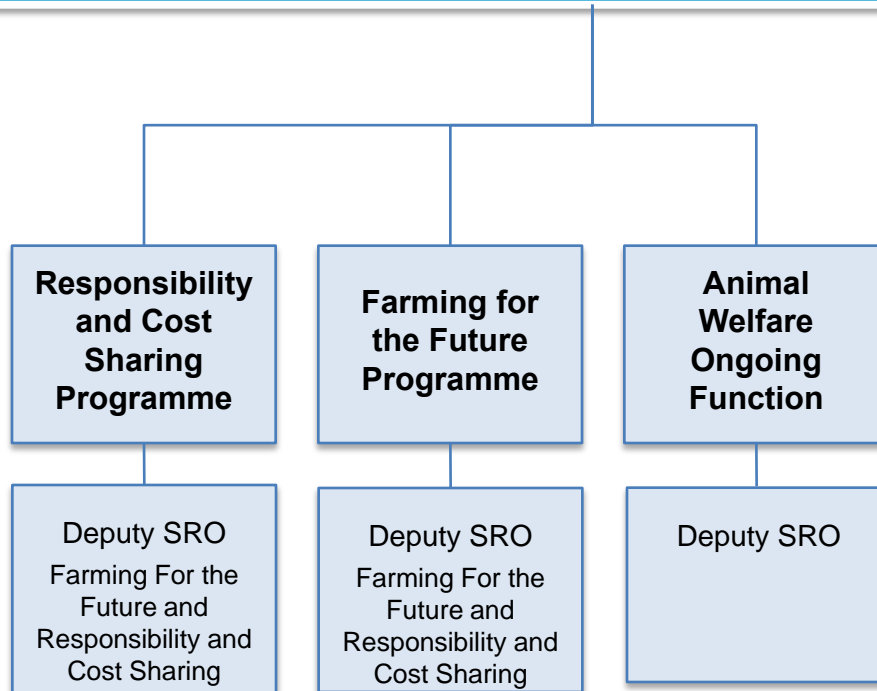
Responsibility and Cost Sharing Programme

Deputy SRO

Farming For the Future and Responsibility and Cost Sharing

Farming for the Future Programme

Deputy SRO

Farming For the Future and Responsibility and Cost Sharing

Animal Welfare Ongoing Function

Deputy SRO